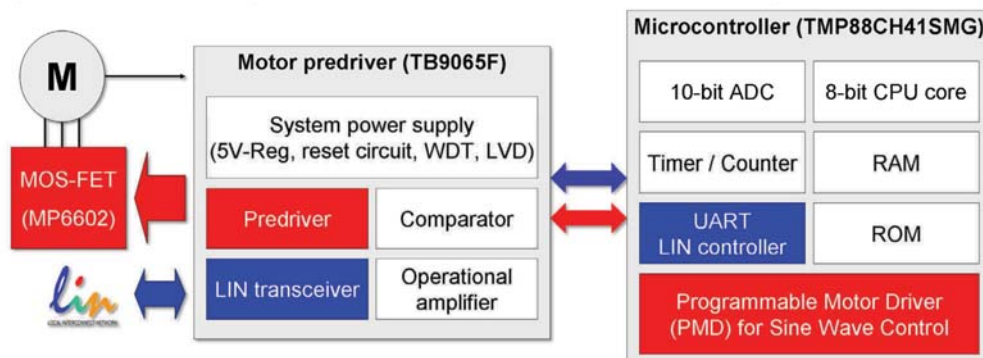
M

MOS-FET (MP6602)

lin

Motor predriver (TB9065F)

System power supply (5V-Reg, reset circuit, WDT, LVD)

Predriver

Comparator

LIN transceiver

Operational amplifier

Microcontroller (TMP88CH41SMG)

10-bit ADC

8-bit CPU core

Timer / Counter

RAM

UART LIN controller

ROM

Programmable Motor Driver (PMD) for Sine Wave Control